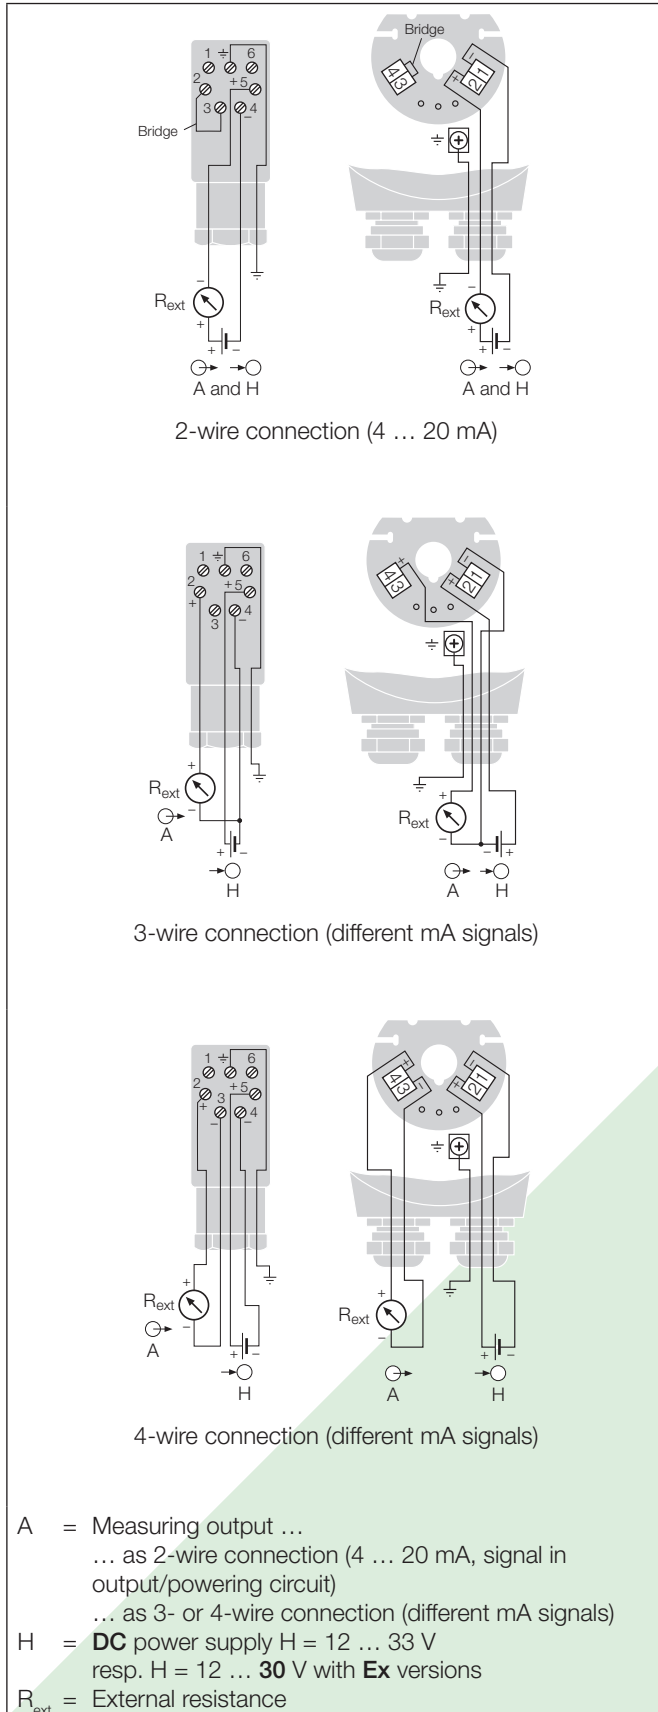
1 ⏚ 6
2 +5
3 4
−
Bridge

Bridge
4|3
+ 2|1
⏚

$R_{ext}$
−
+
+ −
A and H

⏚
−
$R_{ext}$
+
+ −
A and H

2-wire connection (4 … 20 mA)

1 ⏚ 6
2 +5
+ 3 4
−

+ 4|3
+ 2|1
⏚

+
$R_{ext}$
−
A
+ −
H

⏚
+
$R_{ext}$
−
− +
A H

3-wire connection (different mA signals)

1 ⏚ 6
2 +5
3
+ − 4
−

+ 4|3 −
+ 2|1 −
⏚

+
$R_{ext}$
−
A
+ −
H

⏚
+
$R_{ext}$
−
+ −
A H

4-wire connection (different mA signals)

A = Measuring output …
… as 2-wire connection (4 … 20 mA, signal in output/powering circuit)
… as 3- or 4-wire connection (different mA signals)
H = **DC** power supply H = 12 … 33 V
resp. H = 12 … **30** V with **Ex** versions
$R_{ext}$ = External resistance